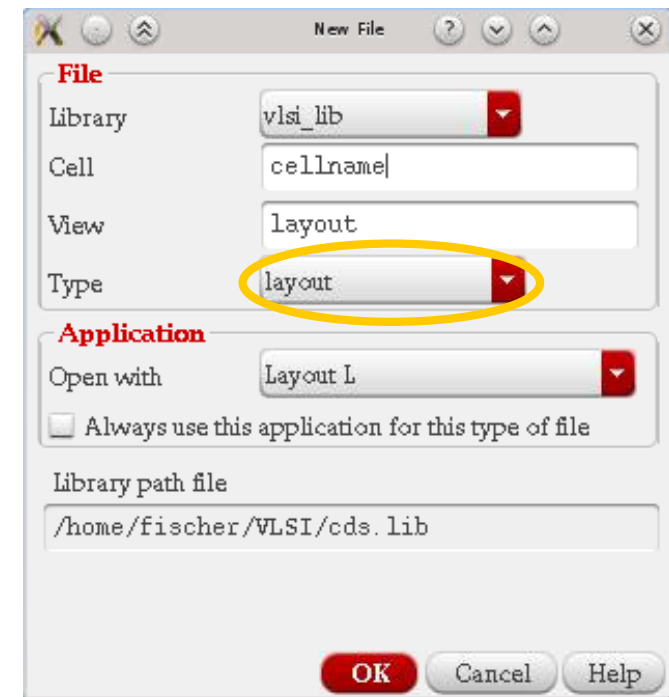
New File

File

Library vlsi_lib

Cell cellname

View layout

Type layout

Application

Open with Layout L

Always use this application for this type of file

Library path file

/home/fischer/VLSI/cds.lib

OK Cancel Help